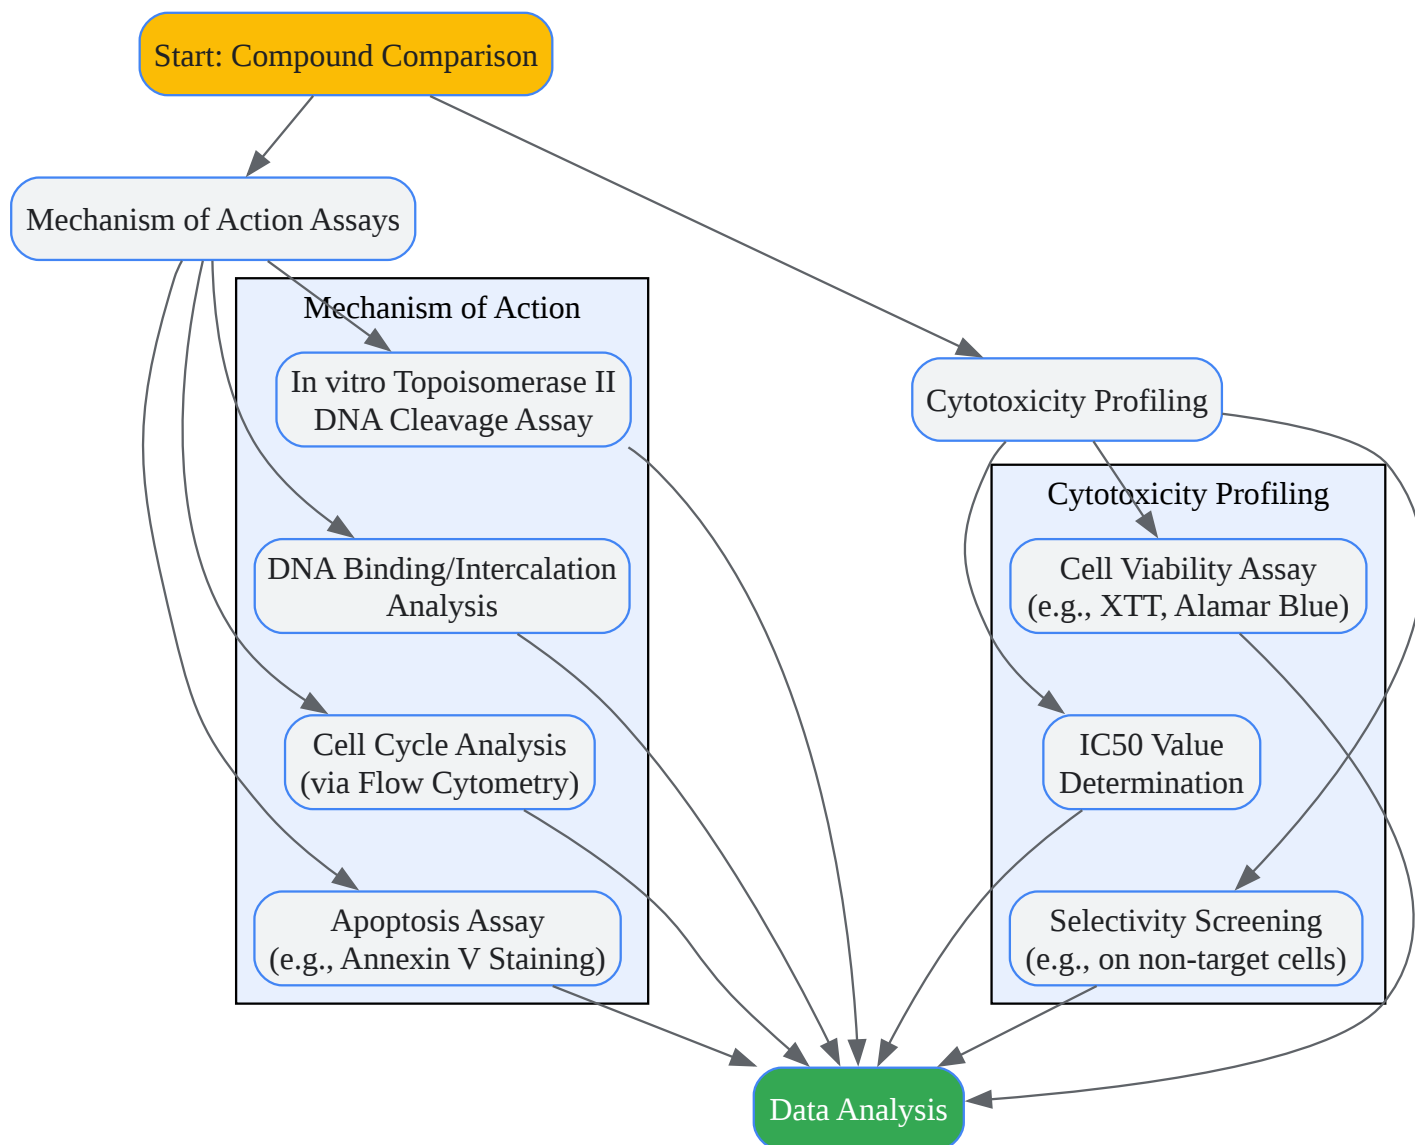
Start: Compound Comparison

Mechanism of Action Assays

Mechanism of Action

In vitro Topoisomerase II DNA Cleavage Assay

DNA Binding/Intercalation Analysis

Cell Cycle Analysis (via Flow Cytometry)

Apoptosis Assay (e.g., Annexin V Staining)

Cytotoxicity Profiling

Cytotoxicity Profiling

Cell Viability Assay (e.g., XTT, Alamar Blue)

IC50 Value Determination

Selectivity Screening (e.g., on non-target cells)

Data Analysis